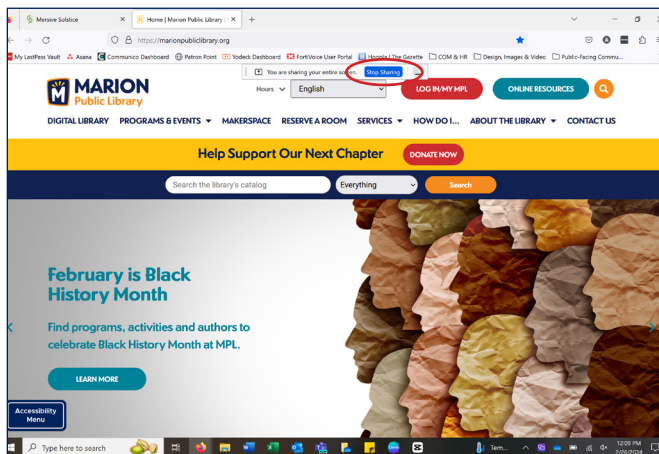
Mersive Solstice
Home | Marion Public Library
https://marionpubliclibrary.org
My LastPass Vault  Asana  Communico Dashboard  Patron Point  Yodeck Dashboard  FortiVoice User Portal  Hoopla | The Gazette  COM & HR  Design, Images & Video  Public-Facing Commu...
You are sharing your entire screen.  Stop Sharing
MARION Public Library
Hours  English
LOG IN/MY MPL
ONLINE RESOURCES
DIGITAL LIBRARY  PROGRAMS & EVENTS  MAKERSPACE  RESERVE A ROOM  SERVICES  HOW DO I...  ABOUT THE LIBRARY  CONTACT US
Help Support Our Next Chapter  DONATE NOW
Search the library's catalog  Everything  Search

February is Black History Month

Find programs, activities and authors to celebrate Black History Month at MPL.

LEARN MORE

Accessibility Menu
Type here to search
Tem...
12:09 PM
2/06/2024